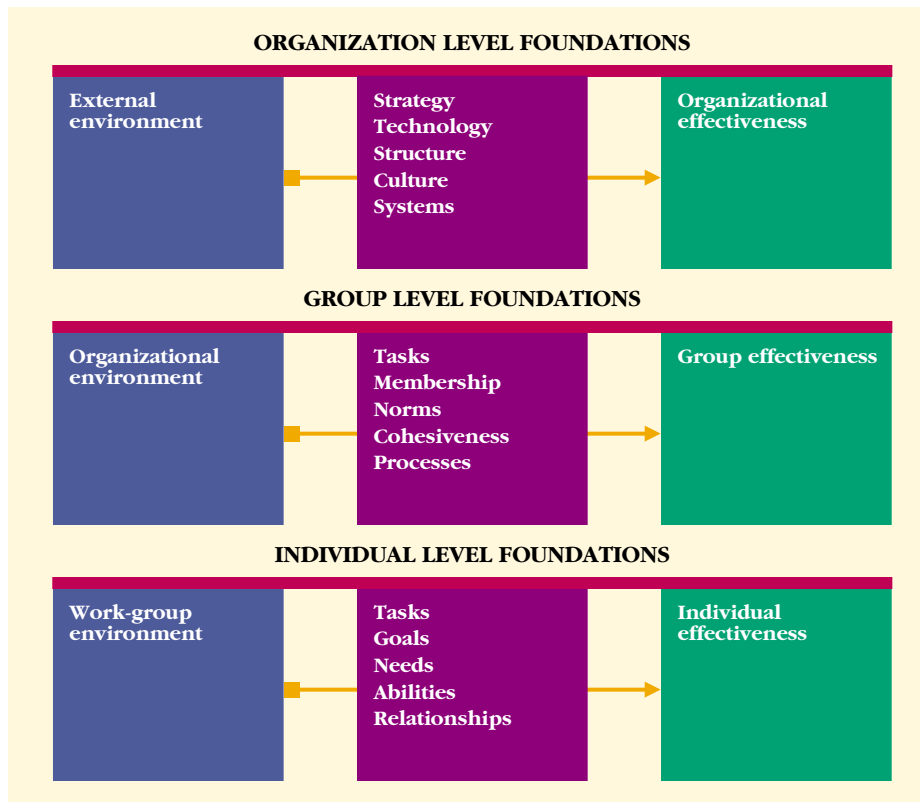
ORGANIZATION LEVEL FOUNDATIONS

External environment

Strategy
Technology
Structure
Culture
Systems

Organizational effectiveness

GROUP LEVEL FOUNDATIONS

Organizational environment

Tasks
Membership
Norms
Cohesiveness
Processes

Group effectiveness

INDIVIDUAL LEVEL FOUNDATIONS

Work-group environment

Tasks
Goals
Needs
Abilities
Relationships

Individual effectiveness